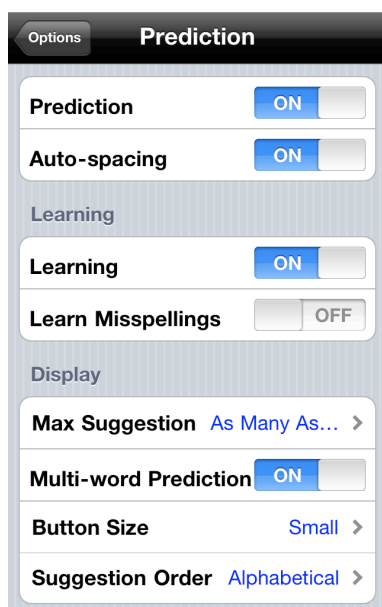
Options

Prediction

Prediction ON

Auto-spacing ON

Learning

Learning ON

Learn Misspellings OFF

Display

Max Suggestion As Many As... >

Multi-word Prediction ON

Button Size Small >

Suggestion Order Alphabetical >